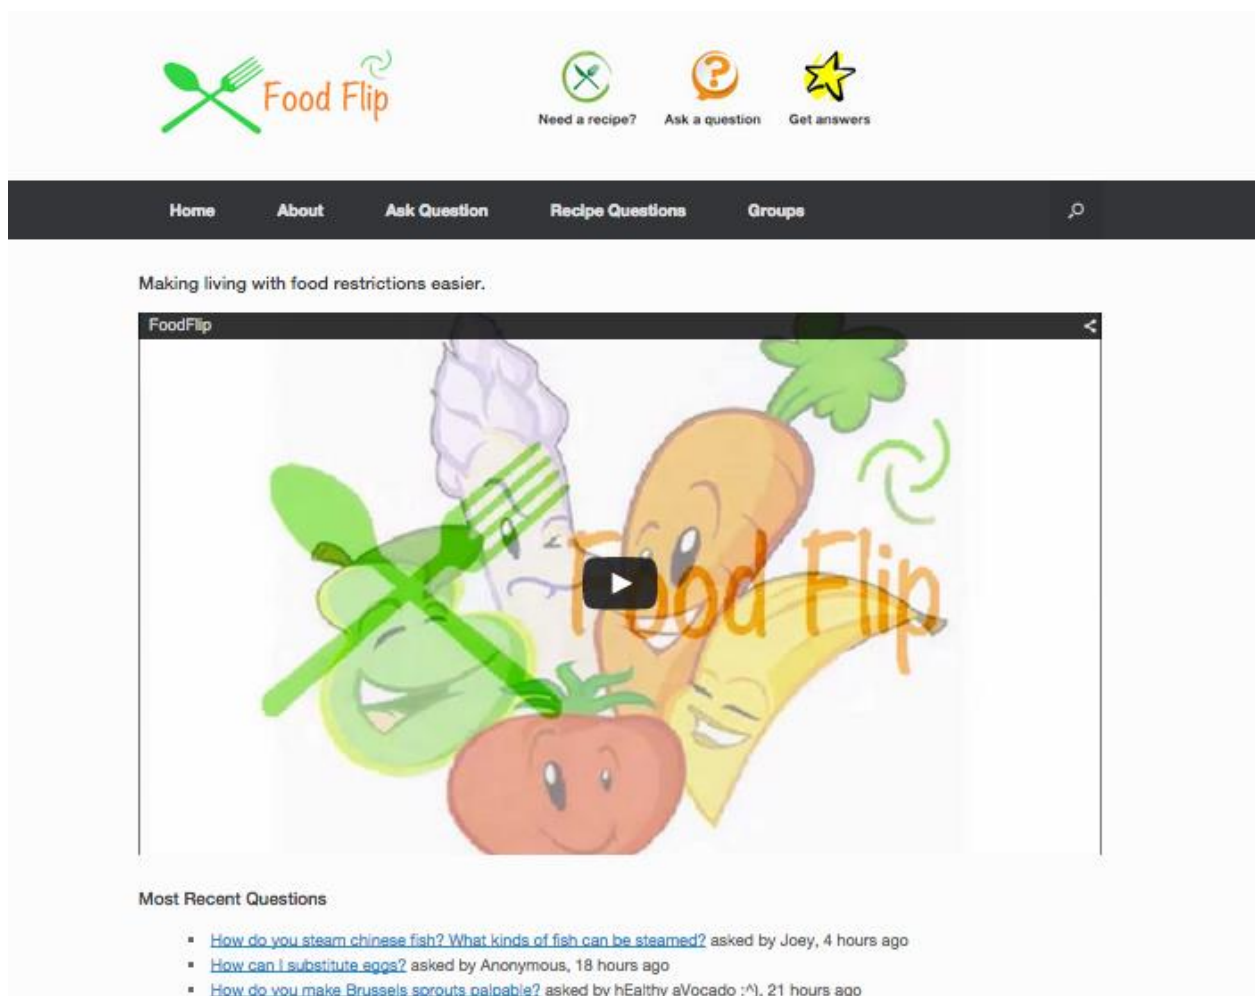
Food Flip

Need a recipe?
Ask a question
Get answers

Home
About
Ask Question
Recipe Questions
Groups

Making living with food restrictions easier.

FoodFlip

Food Flip

Most Recent Questions

- How do you steam chinese fish? What kinds of fish can be steamed? asked by Joey, 4 hours ago
- How can I substitute eggs? asked by Anonymous, 18 hours ago
- How do you make Brussels sprouts palpable? asked by hEalthy aVocado :^), 21 hours ago